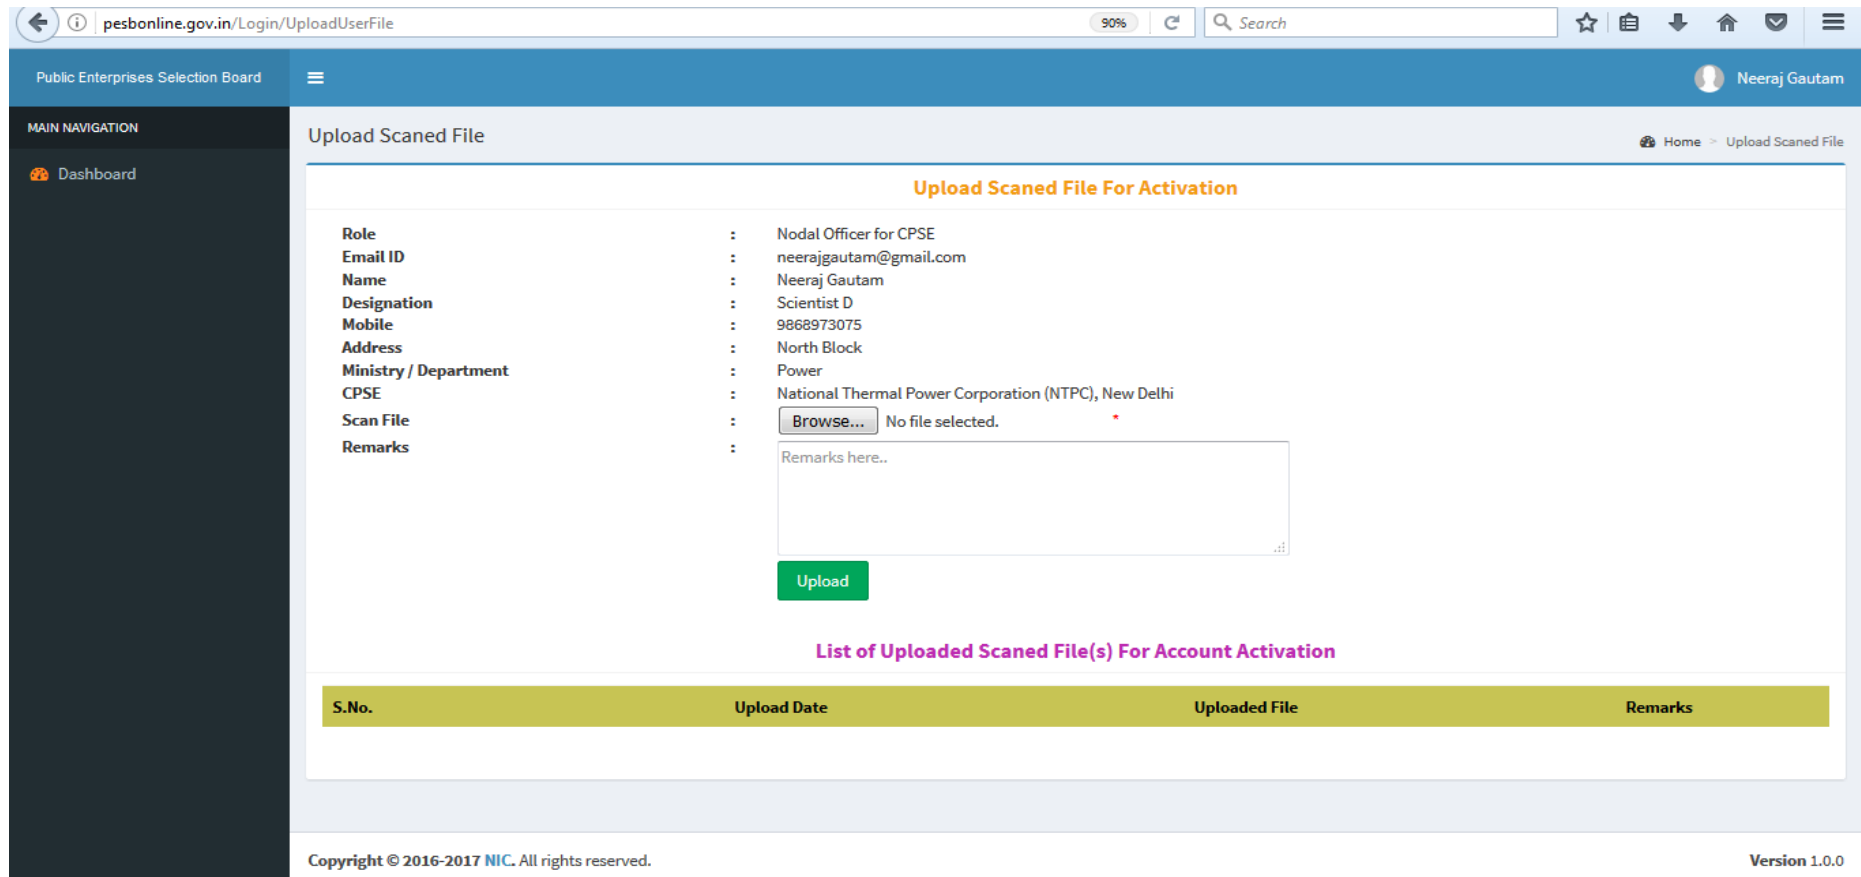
pesbonline.gov.in/Login/UploadUserFile 90% Search

Public Enterprises Selection Board

Neeraj Gautam

MAIN NAVIGATION

Dashboard

Upload Scaned File

Home > Upload Scaned File

Upload Scaned File For Activation

Role : Nodal Officer for CPSE
Email ID : neerajgautam@gmail.com
Name : Neeraj Gautam
Designation : Scientist D
Mobile : 9868973075
Address : North Block
Ministry / Department : Power
CPSE : National Thermal Power Corporation (NTPC), New Delhi
Scan File : Browse... No file selected. *
Remarks : Remarks here..

Upload

List of Uploaded Scaned File(s) For Account Activation

| S.No. | Upload Date | Uploaded File | Remarks |
|---|---|---|---|

Copyright © 2016-2017 NIC. All rights reserved.

Version 1.0.0